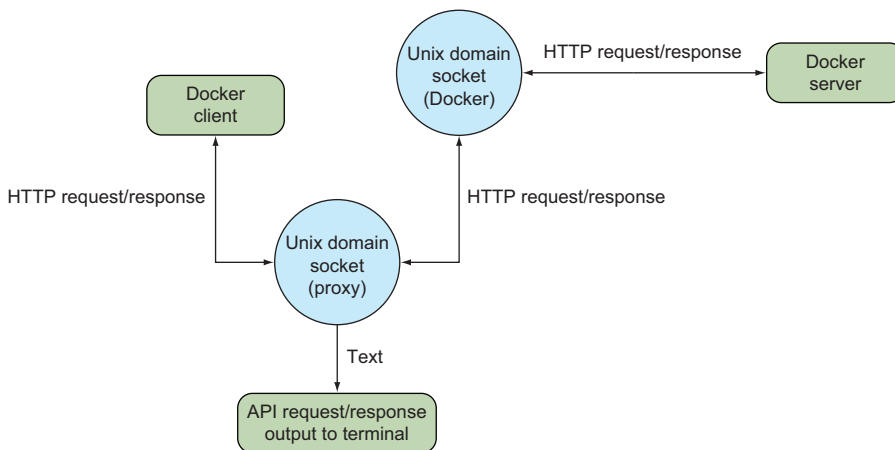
Unix domain socket (Docker)

HTTP request/response

Docker server

Docker client

HTTP request/response

HTTP request/response

Unix domain socket (proxy)

Text

API request/response output to terminal